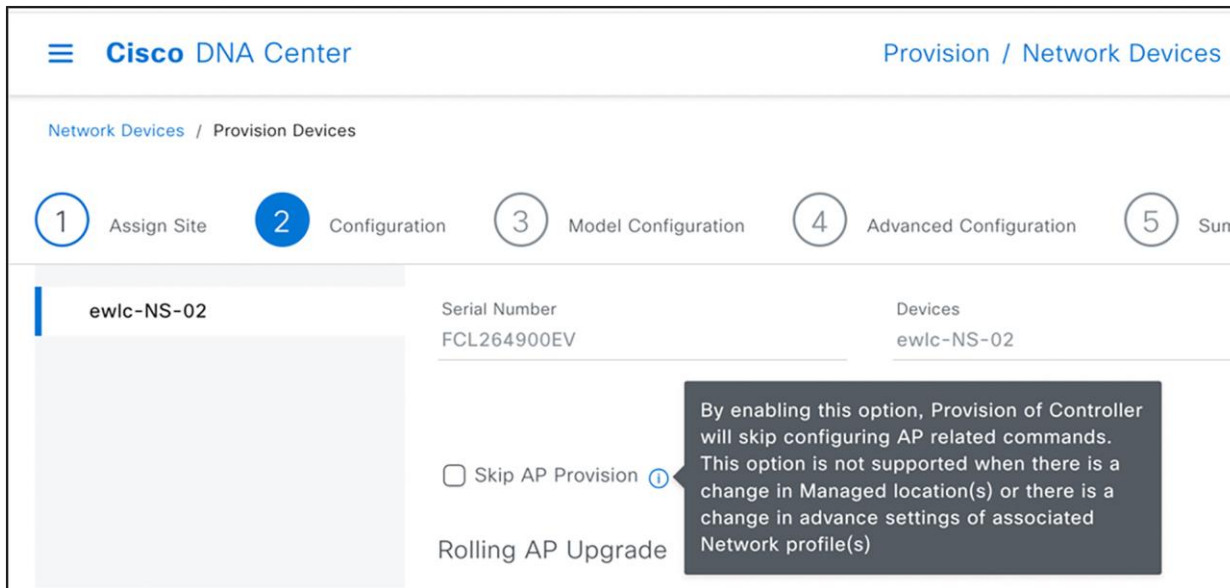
Cisco DNA Center

Provision / Network Devices

Network Devices / Provision Devices

1 Assign Site

2 Configuration

3 Model Configuration

4 Advanced Configuration

5 Sum

ewlc-NS-02

Serial Number
FCL264900EV

Devices
ewlc-NS-02

Skip AP Provision

By enabling this option, Provision of Controller will skip configuring AP related commands. This option is not supported when there is a change in Managed location(s) or there is a change in advance settings of associated Network profile(s)

Rolling AP Upgrade